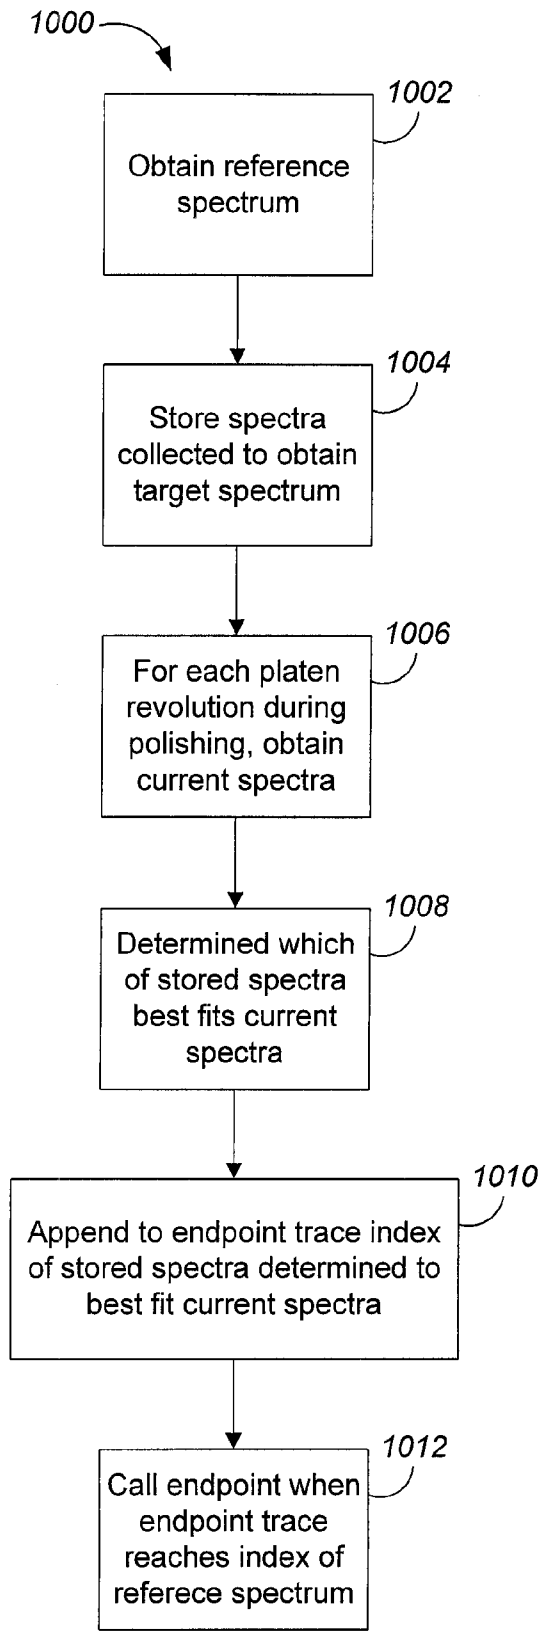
1000

1002

Obtain reference spectrum

1004

Store spectra collected to obtain target spectrum

1006

For each platen revolution during polishing, obtain current spectra

1008

Determined which of stored spectra best fits current spectra

1010

Append to endpoint trace index of stored spectra determined to best fit current spectra

1012

Call endpoint when endpoint trace reaches index of referece spectrum